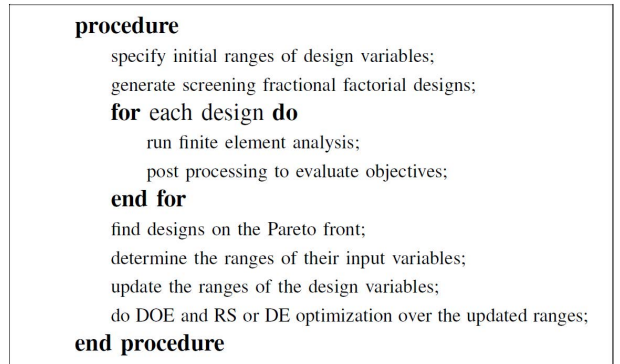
procedure
specify initial ranges of design variables;
generate screening fractional factorial designs;
for each design do
run finite element analysis;
post processing to evaluate objectives;
end for
find designs on the Pareto front;
determine the ranges of their input variables;
update the ranges of the design variables;
do DOE and RS or DE optimization over the updated ranges;
end procedure